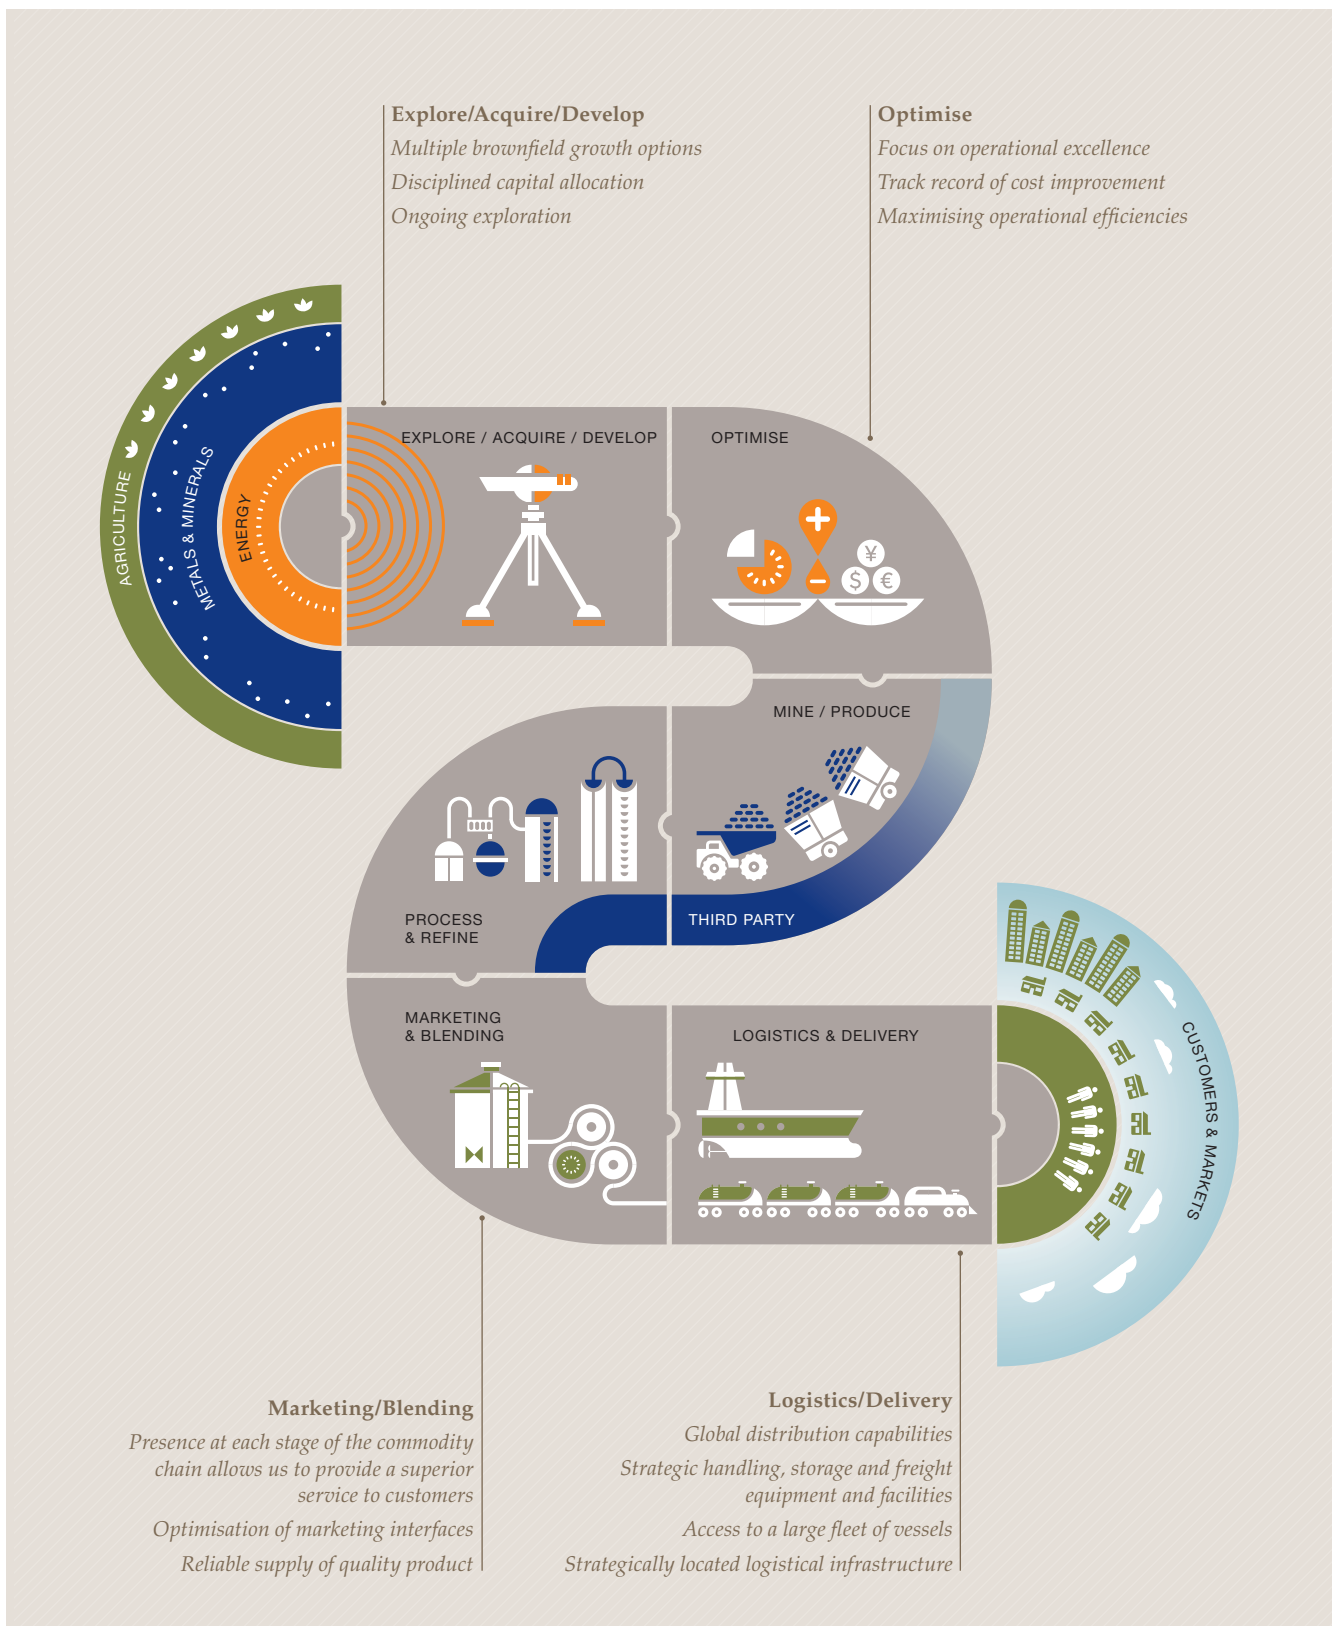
Explore/Acquire/Develop
Multiple brownfield growth options
Disciplined capital allocation
Ongoing exploration

Optimise
Focus on operational excellence
Track record of cost improvement
Maximising operational efficiencies

AGRICULTURE
METALS & MINERALS
ENERGY

EXPLORE / ACQUIRE / DEVELOP

OPTIMISE

MINE / PRODUCE

PROCESS & REFINE

THIRD PARTY

MARKETING & BLENDING

LOGISTICS & DELIVERY

CUSTOMERS & MARKETS

Marketing/Blending
Presence at each stage of the commodity chain allows us to provide a superior service to customers
Optimisation of marketing interfaces
Reliable supply of quality product

Logistics/Delivery
Global distribution capabilities
Strategic handling, storage and freight equipment and facilities
Access to a large fleet of vessels
Strategically located logistical infrastructure